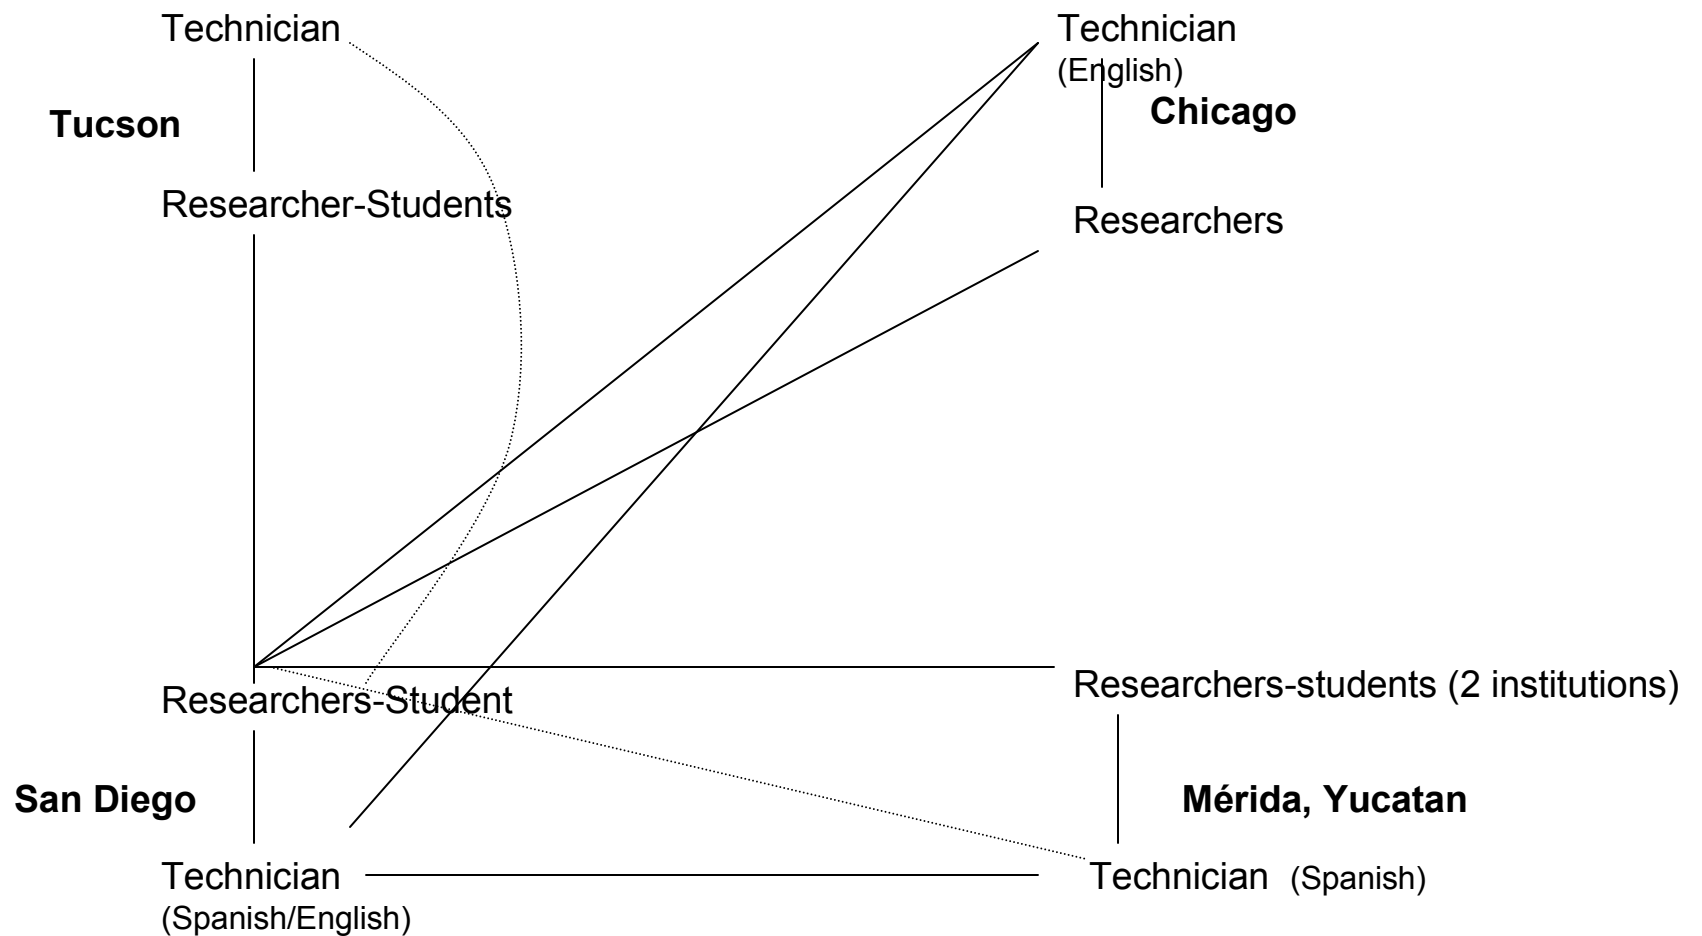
Technician

Tucson

Researcher-Students

Technician
(English)

Chicago

Researchers

Researchers-Student

San Diego

Technician
(Spanish/English)

Researchers-students (2 institutions)

Mérida, Yucatan

Technician (Spanish)